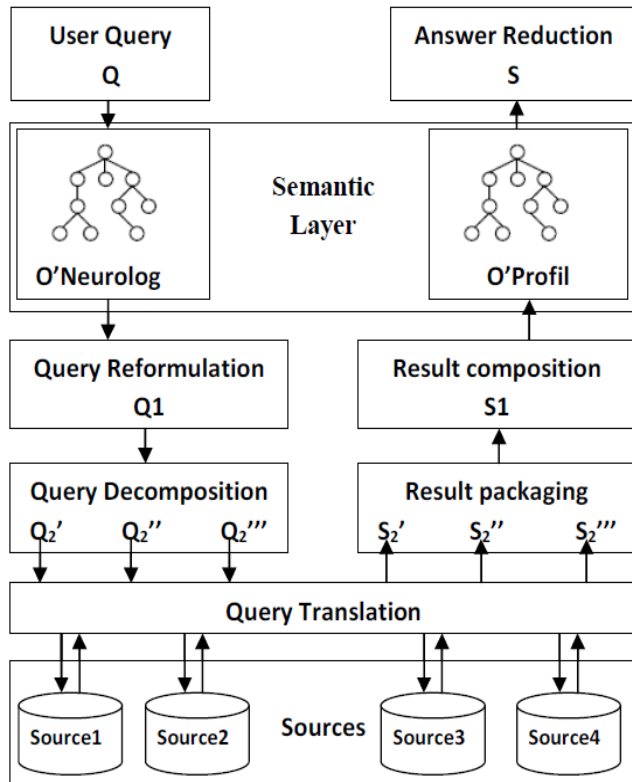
User Query
Q

Answer Reduction
S

Semantic Layer

O'Neurolog

O'Profil

Query Reformulation
Q1

Result composition
S1

Query Decomposition
$Q_2'$ $Q_2''$ $Q_2'''$

Result packaging
$S_2'$ $S_2''$ $S_2'''$

Query Translation

Source1
Source2
Sources
Source3
Source4